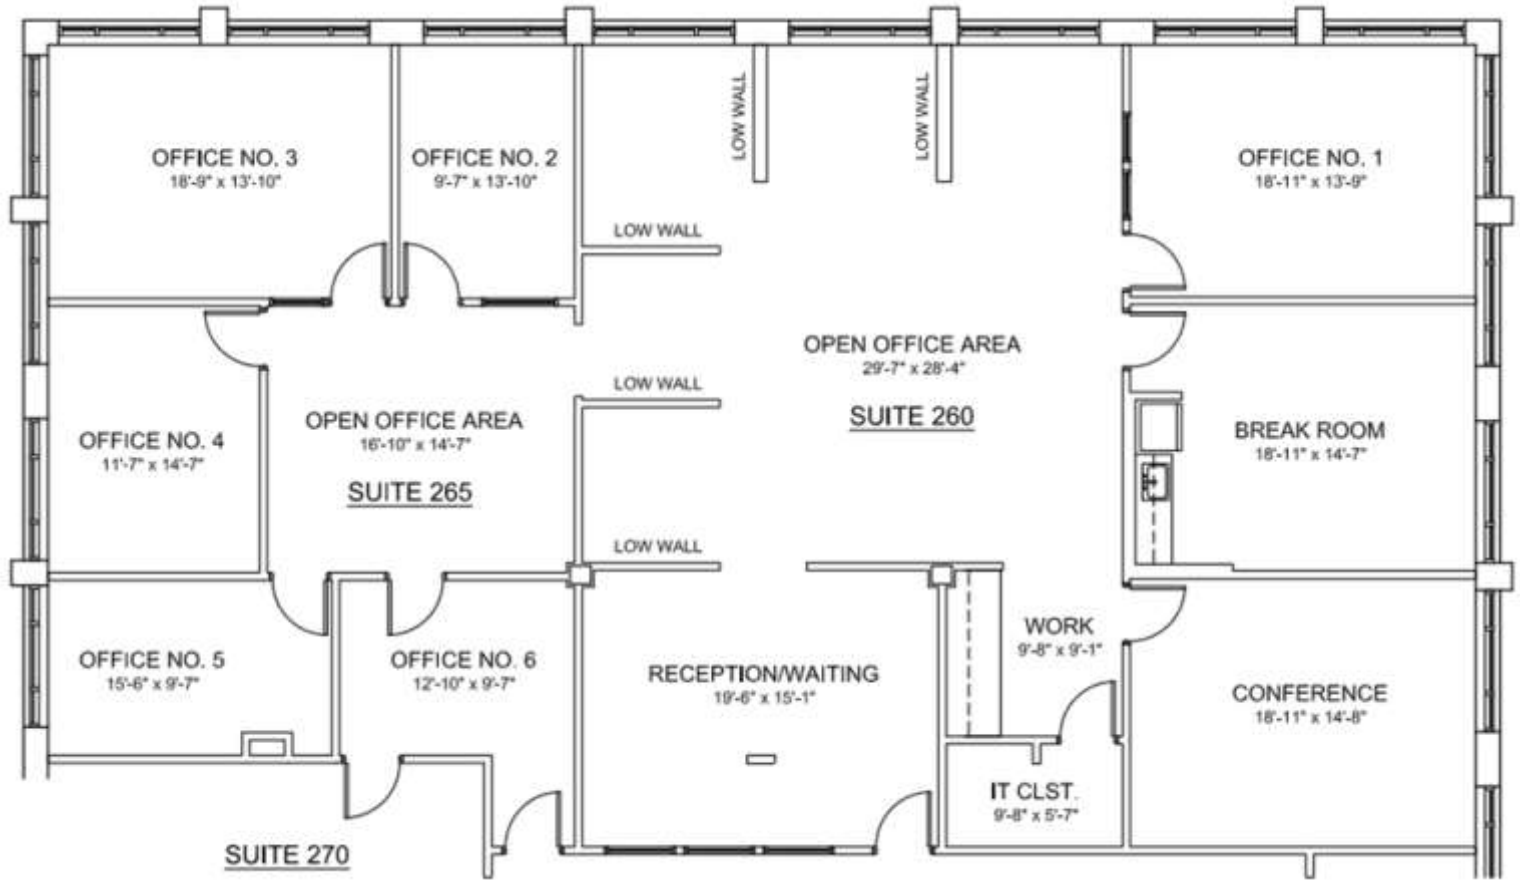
LOW WALL

LOW WALL

OFFICE NO. 3
18'-9" x 13'-10"

OFFICE NO. 2
9'-7" x 13'-10"

LOW WALL

OFFICE NO. 1
18'-11" x 13'-9"

OPEN OFFICE AREA
29'-7" x 28'-4"

SUITE 260

LOW WALL

OFFICE NO. 4
11'-7" x 14'-7"

OPEN OFFICE AREA
16'-10" x 14'-7"

SUITE 265

BREAK ROOM
18'-11" x 14'-7"

LOW WALL

OFFICE NO. 5
15'-6" x 9'-7"

OFFICE NO. 6
12'-10" x 9'-7"

RECEPTION/WAITING
19'-6" x 15'-1"

WORK
9'-8" x 9'-1"

CONFERENCE
18'-11" x 14'-8"

IT CLST.
9'-8" x 5'-7"

SUITE 270